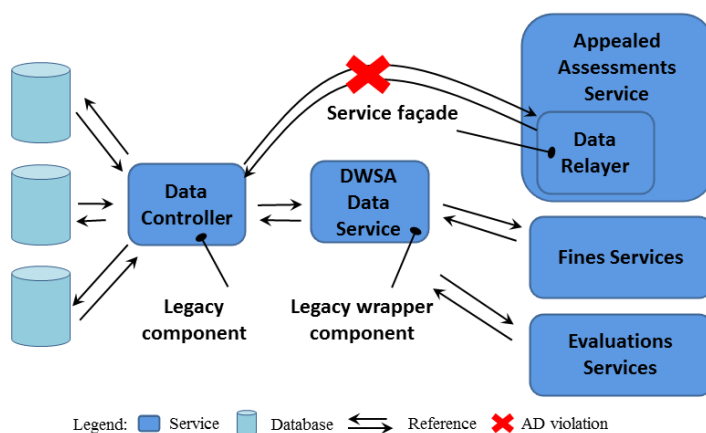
Appealed Assessments Service

Data Relayer

Service façade

Data Controller

DWSA Data Service

Fines Services

Evaluations Services

Legacy component

Legacy wrapper component

Legend: Service Database Reference AD violation